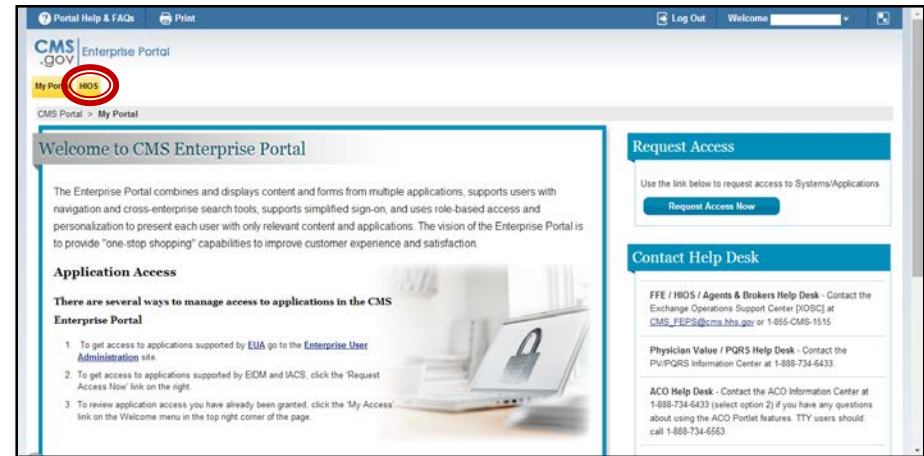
Portal Help & FAQs Print

Log Out Welcome

CMS .gov Enterprise Portal

My Por HIOS

CMS Portal > My Portal

Welcome to CMS Enterprise Portal

The Enterprise Portal combines and displays content and forms from multiple applications, supports users with navigation and cross-enterprise search tools, supports simplified sign-on, and uses role-based access and personalization to present each user with only relevant content and applications. The vision of the Enterprise Portal is to provide "one-stop shopping" capabilities to improve customer experience and satisfaction.

Application Access

There are several ways to manage access to applications in the CMS Enterprise Portal

1. To get access to applications supported by EUA go to the Enterprise User Administration site.
2. To get access to applications supported by EIDM and IACS, click the 'Request Access Now' link on the right.
3. To review application access you have already been granted, click the 'My Access' link on the Welcome menu in the top right corner of the page.

Request Access

Use the link below to request access to Systems/Applications

Request Access Now

Contact Help Desk

FFE / HIOS / Agents & Brokers Help Desk - Contact the Exchange Operations Support Center [XOSC] at CMS_FEPS@cms.hhs.gov or 1-855-CMS-1515

Physician Value / PQRS Help Desk - Contact the PV/PQRS Information Center at 1-888-734-6433.

ACO Help Desk - Contact the ACO Information Center at 1-888-734-6433 (select option 2) if you have any questions about using the ACO Portlet features. TTY users should call 1-888-734-6563